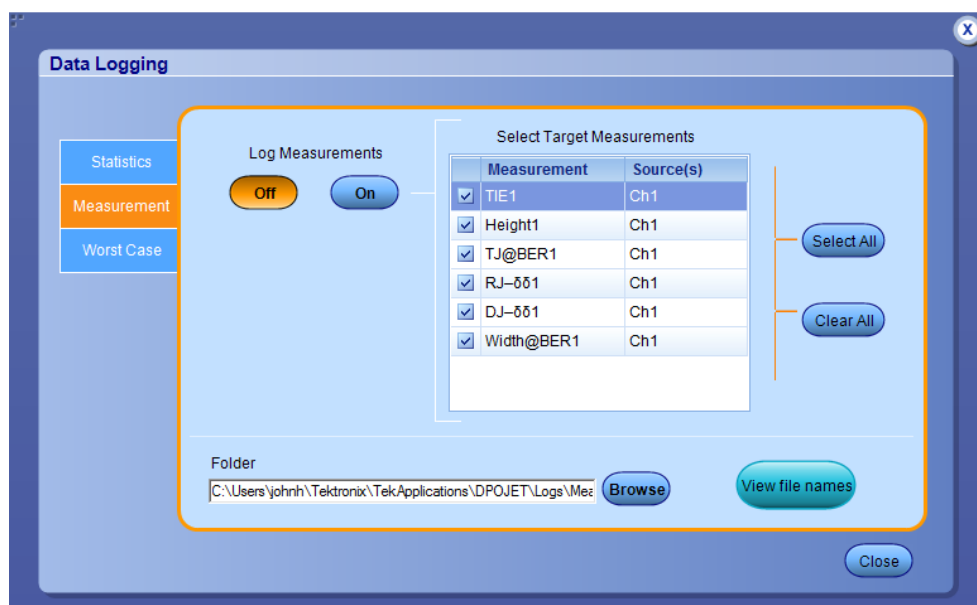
X

Data Logging

Statistics
Measurement
Worst Case

Log Measurements
Off
On

Select Target Measurements

| Measurement | Source(s) |
|---|---|
| TIE1 | Ch1 |
| Height1 | Ch1 |
| TJ@BER1 | Ch1 |
| RJ–δδ1 | Ch1 |
| DJ–δδ1 | Ch1 |
| Width@BER1 | Ch1 |

Select All
Clear All

Folder
C:\Users\johnh\Tektronix\TekApplications\DPOJET\Logs\Mea
Browse
View file names

Close